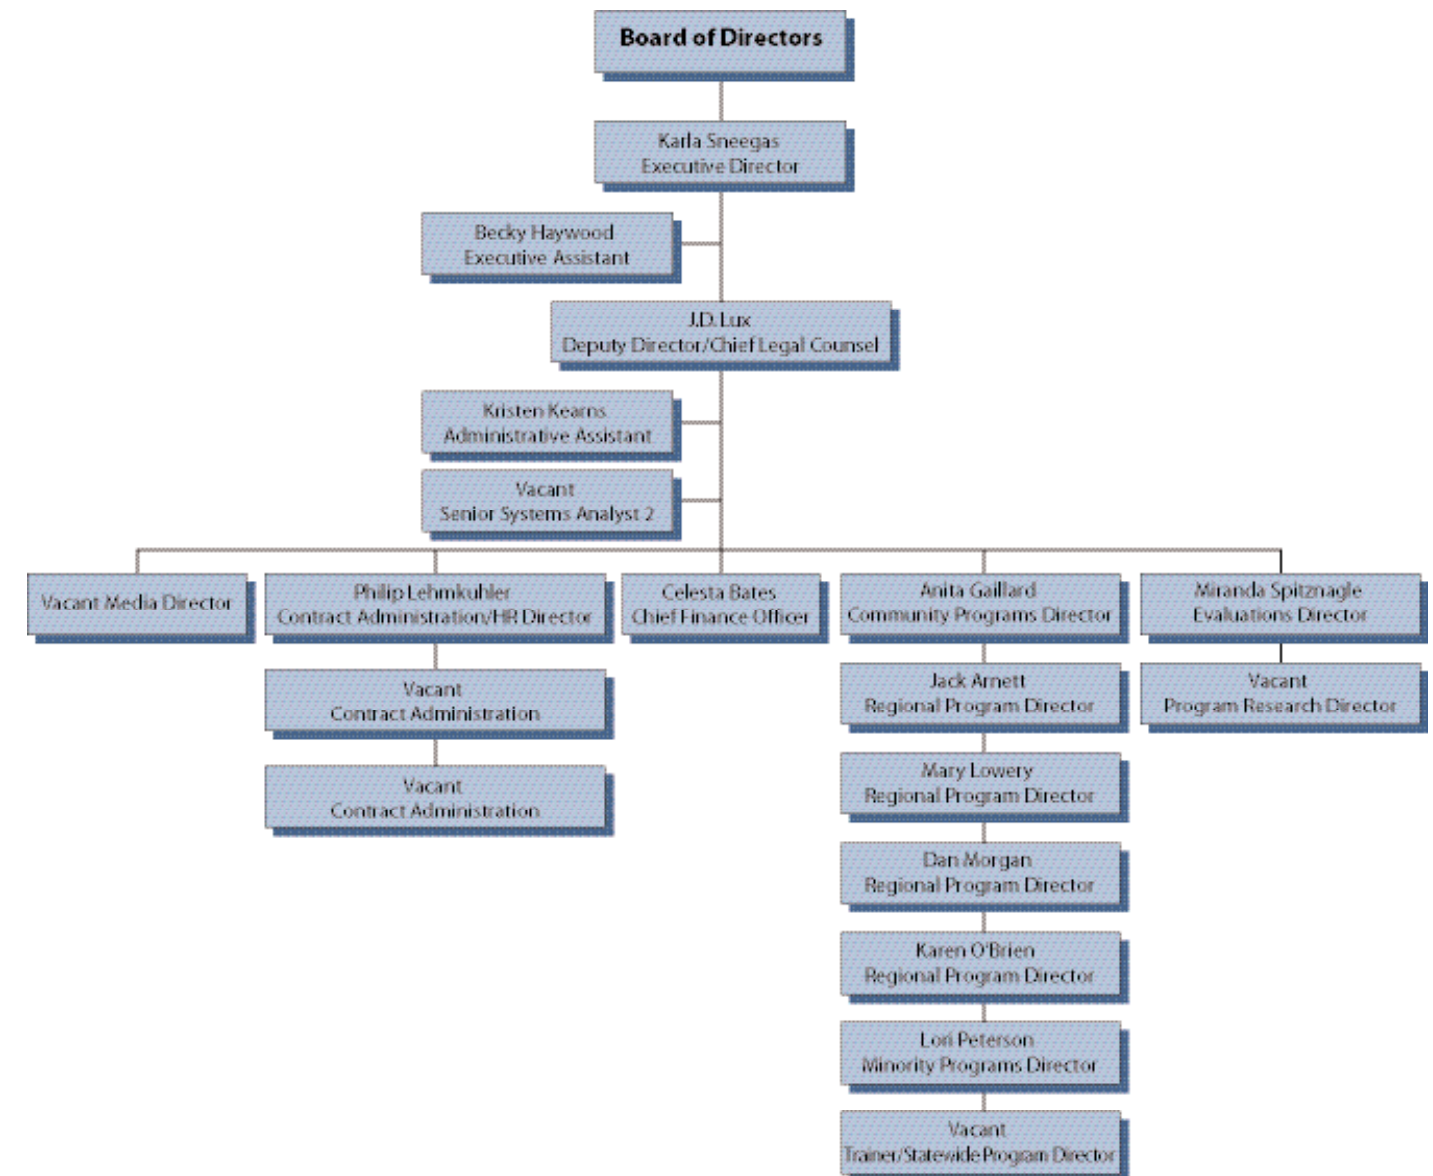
Board of Directors

Karla Sneegas
Executive Director

Becky Haywood
Executive Assistant

J.D. Lux
Deputy Director/Chief Legal Counsel

Kristen Kearns
Administrative Assistant

Vacant
Senior Systems Analyst 2

Vacant Media Director

Philip Lehmkuhler
Contract Administration/HR Director

Vacant
Contract Administration

Vacant
Contract Administration

Celesta Bates
Chief Finance Officer

Anita Gaillard
Community Programs Director

Jack Arnett
Regional Program Director

Mary Lowery
Regional Program Director

Dan Morgan
Regional Program Director

Karen O'Brien
Regional Program Director

Lori Peterson
Minority Programs Director

Vacant
Trainer/Statewide Program Director

Miranda Spitznagle
Evaluations Director

Vacant
Program Research Director